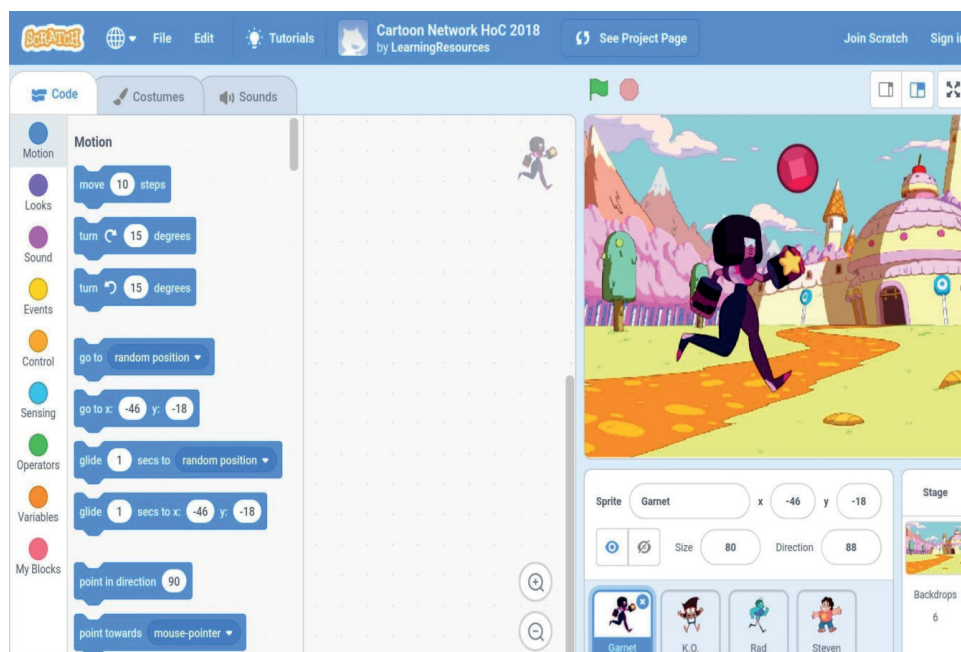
SCRATCH File Edit Tutorials Cartoon Network HoC 2018 by LearningResources See Project Page Join Scratch Sign i

Code Costumes Sounds

Motion
Looks
Sound
Events
Control
Sensing
Operators
Variables
My Blocks

Motion

move 10 steps

turn 15 degrees

turn 15 degrees

go to random position

go to x: -46 y: -18

glide 1 secs to random position

glide 1 secs to x: -46 y: -18

point in direction 90

point towards mouse-pointer

Sprite Garnet x -46 y -18

Size 80 Direction 88

Garnet K.O. Rad Steven

Stage

Backdrops 6